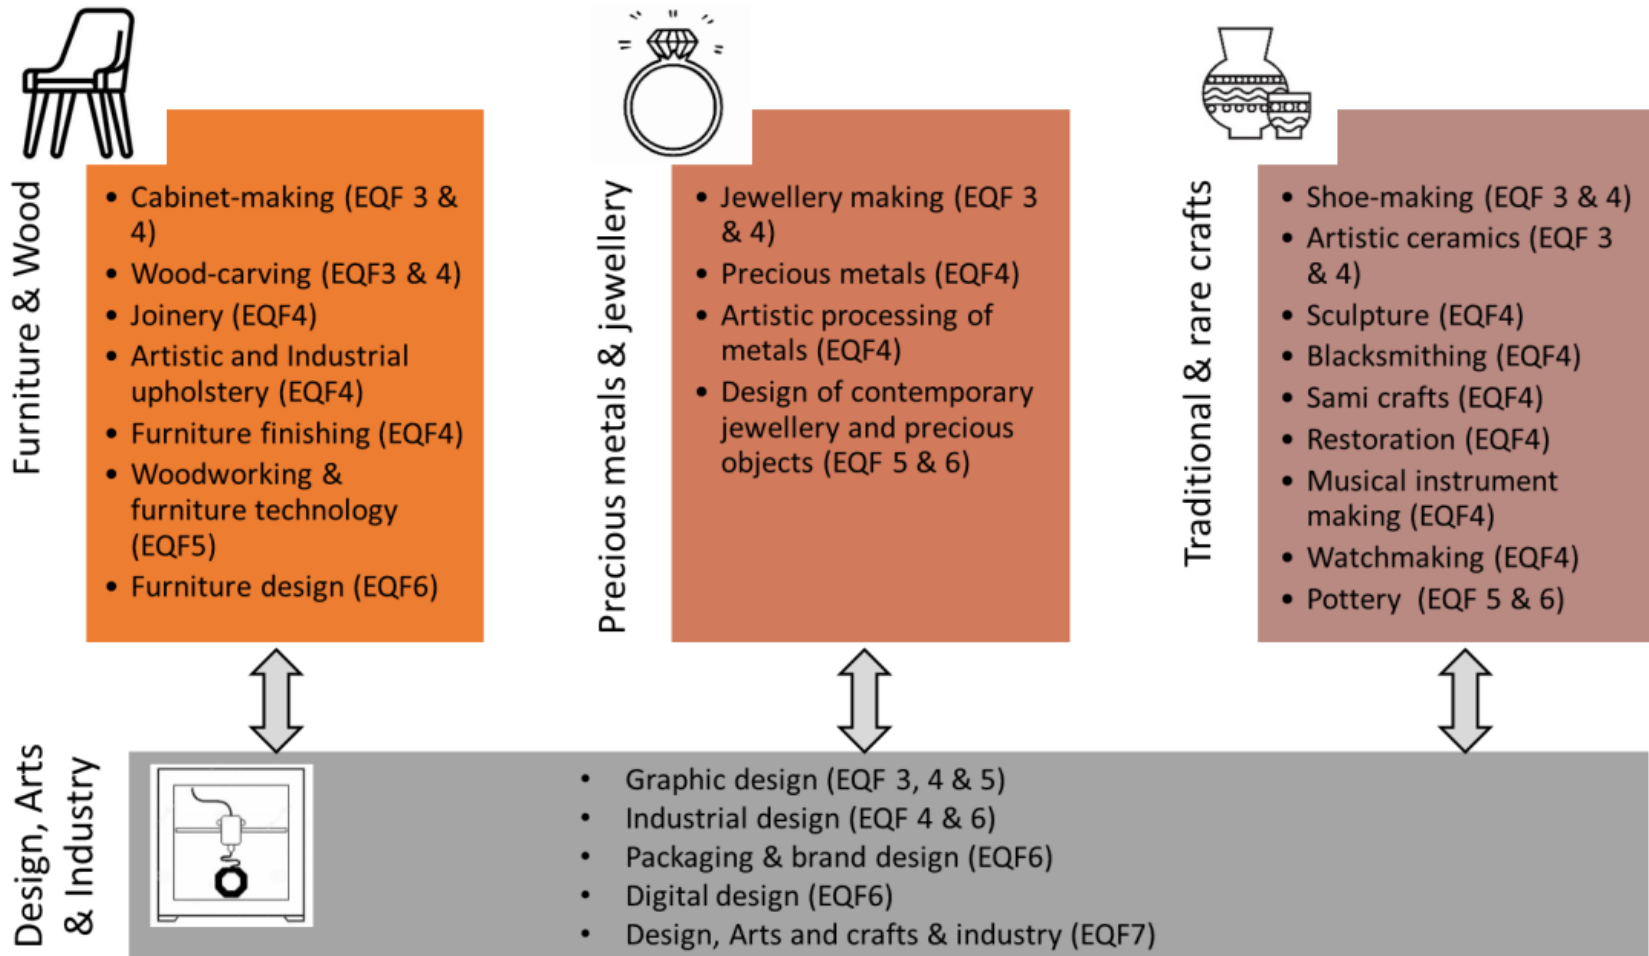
Furniture & Wood

- Cabinet-making (EQF 3 & 4)
- Wood-carving (EQF3 & 4)
- Joinery (EQF4)
- Artistic and Industrial upholstery (EQF4)
- Furniture finishing (EQF4)
- Woodworking & furniture technology (EQF5)
- Furniture design (EQF6)

Precious metals & jewellery

- Jewellery making (EQF 3 & 4)
- Precious metals (EQF4)
- Artistic processing of metals (EQF4)
- Design of contemporary jewellery and precious objects (EQF 5 & 6)

Traditional & rare crafts

- Shoe-making (EQF 3 & 4)
- Artistic ceramics (EQF 3 & 4)
- Sculpture (EQF4)
- Blacksmithing (EQF4)
- Sami crafts (EQF4)
- Restoration (EQF4)
- Musical instrument making (EQF4)
- Watchmaking (EQF4)
- Pottery (EQF 5 & 6)

Design, Arts & Industry

- Graphic design (EQF 3, 4 & 5)
- Industrial design (EQF 4 & 6)
- Packaging & brand design (EQF6)
- Digital design (EQF6)
- Design, Arts and crafts & industry (EQF7)